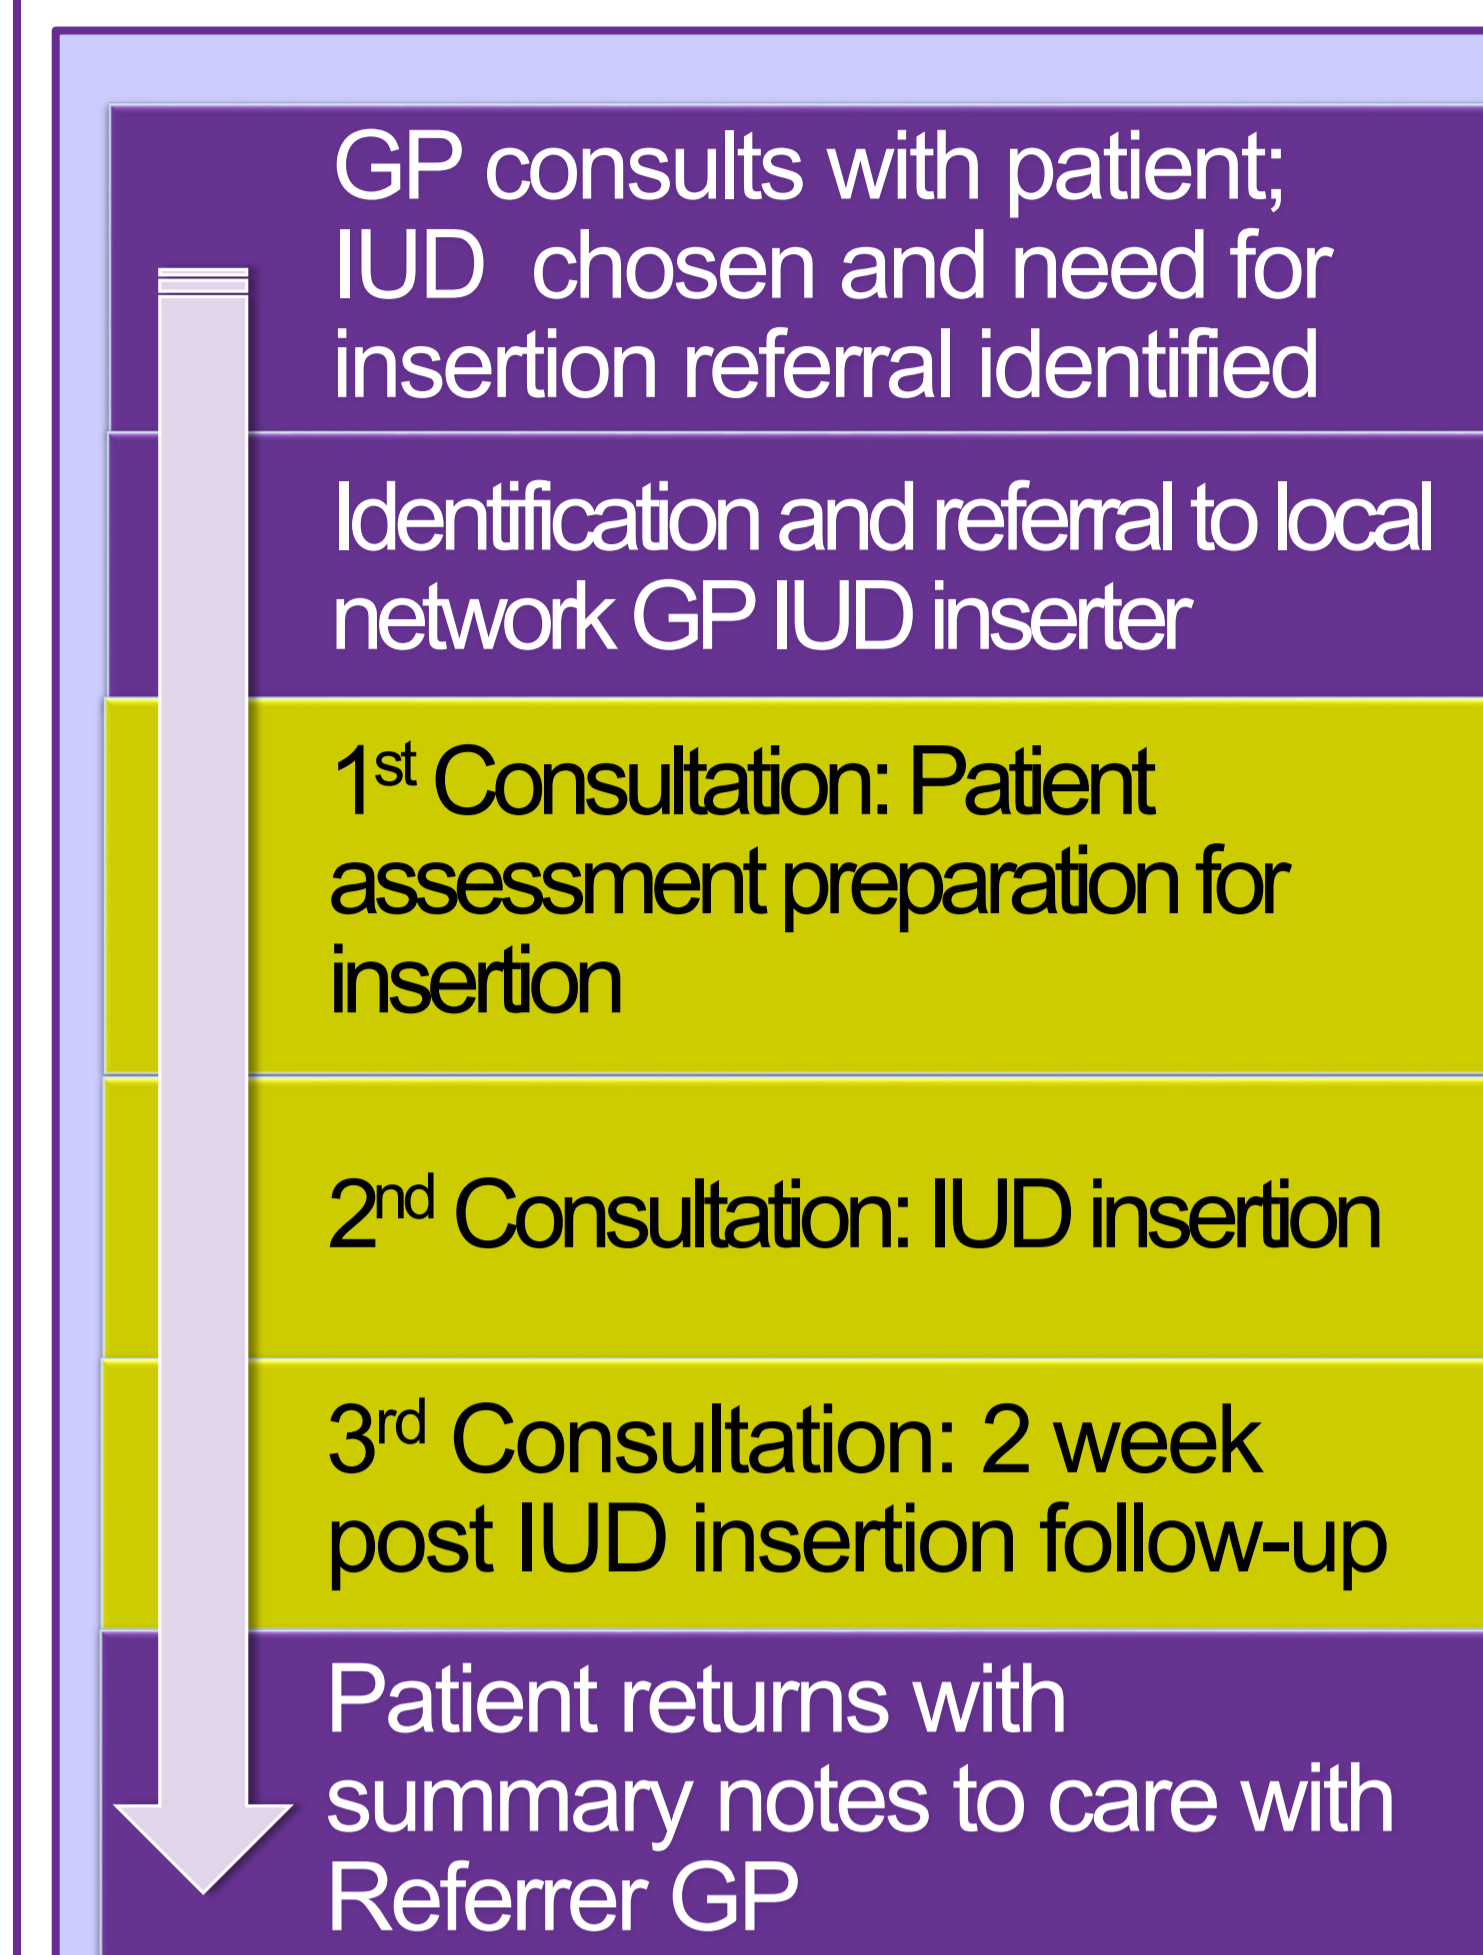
GP consults with patient; IUD  chosen and need for insertion referral identified

Identification and referral to local network GP IUD inserter

1$^{st}$ Consultation: Patient assessment preparation for insertion

2$^{nd}$ Consultation: IUD insertion

3$^{rd}$ Consultation: 2 week post IUD insertion follow-up

Patient returns with summary notes to care with Referrer GP